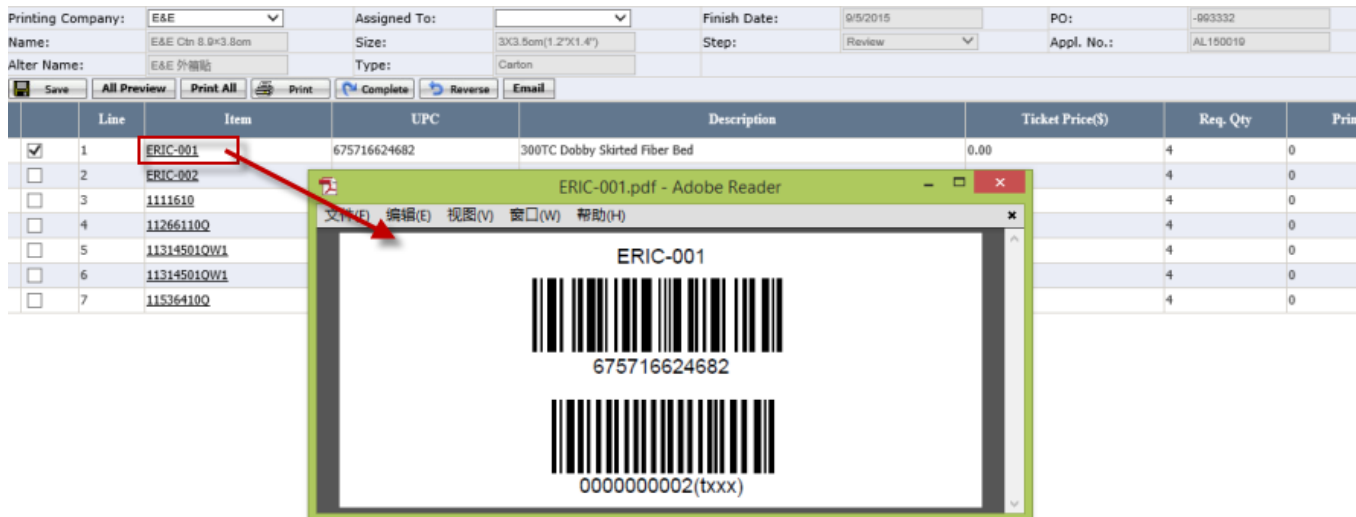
Printing Company: E&E
Assigned To:
Finish Date: 9/5/2015
PO: -993332
Name: E&E Ctn 8.9×3.8cm
Size: 3X3.5cm(1.2"X1.4")
Step: Review
Appl. No.: AL150019
Alter Name: E&E 外箱贴
Type: Carton

Save | All Preview | Print All | Print | Complete | Reverse | Email

| | Line | Item | UPC | Description | Ticket Price($) | Req. Qty | Prin |
|---|---|---|---|---|---|---|---|
| ☑ | 1 | ERIC-001 | 675716624682 | 300TC Dobby Skirted Fiber Bed | 0.00 | 4 | 0 |
| ☐ | 2 | ERIC-002 | | | | 4 | 0 |
| ☐ | 3 | 1111610 | | | | 4 | 0 |
| ☐ | 4 | 11266110Q | | | | 4 | 0 |
| ☐ | 5 | 11314501QW1 | | | | 4 | 0 |
| ☐ | 6 | 11314501QW1 | | | | 4 | 0 |
| ☐ | 7 | 11536410Q | | | | 4 | 0 |

ERIC-001.pdf - Adobe Reader
文件(F) 编辑(E) 视图(V) 窗口(W) 帮助(H)

ERIC-001
675716624682
0000000002(txxx)